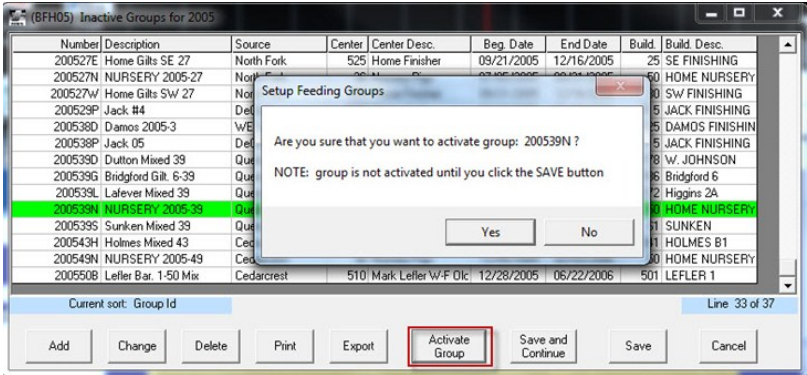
(BFH05) Inactive Groups for 2005

| Number | Description | Source | Center | Center Desc. | Beg. Date | End Date | Build. | Build. Desc. |
|---|---|---|---|---|---|---|---|---|
| 200527E | Home Gilts SE 27 | North Fork | 525 | Home Finisher | 09/21/2005 | 12/16/2005 | 25 | SE FINISHING |
| 200527N | NURSERY 2005-27 | North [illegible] | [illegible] | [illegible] | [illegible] | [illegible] | 50 | HOME NURSERY |
| 200527W | Home Gilts SW 27 | Nor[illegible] | | | | | 30 | SW FINISHING |
| 200529P | Jack #4 | De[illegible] | | | | | 5 | JACK FINISHING |
| 200538D | Damos 2005-3 | WE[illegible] | | | | | 25 | DAMOS FINISHIN |
| 200538P | Jack 05 | De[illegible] | | | | | 5 | JACK FINISHING |
| 200539D | Dutton Mixed 39 | Que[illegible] | | | | | 78 | W. JOHNSON |
| 200539G | Bridgford Gilt. 6-39 | Que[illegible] | | | | | 36 | Bridgford 6 |
| 200539L | Lafever Mixed 39 | Que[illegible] | | | | | 72 | Higgins 2A |
| 200539N | NURSERY 2005-39 | Que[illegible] | | | | | 50 | HOME NURSERY |
| 200539S | Sunken Mixed 39 | Que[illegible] | | | | | 51 | SUNKEN |
| 200543H | Holmes Mixed 43 | Ced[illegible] | | | | | 81 | HOLMES B1 |
| 200549N | NURSERY 2005-49 | Ced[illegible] | | | | | 50 | HOME NURSERY |
| 200550B | Lefler Bar. 1-50 Mix | Cedarcrest | 510 | Mark Lefler W-F Olc | 12/28/2005 | 06/22/2006 | 501 | LEFLER 1 |

Setup Feeding Groups

Are you sure that you want to activate group: 200539N ?

NOTE: group is not activated until you click the SAVE button

Yes No

Current sort: Group Id

Line 33 of 37

Add Change Delete Print Export Activate Group Save and Continue Save Cancel